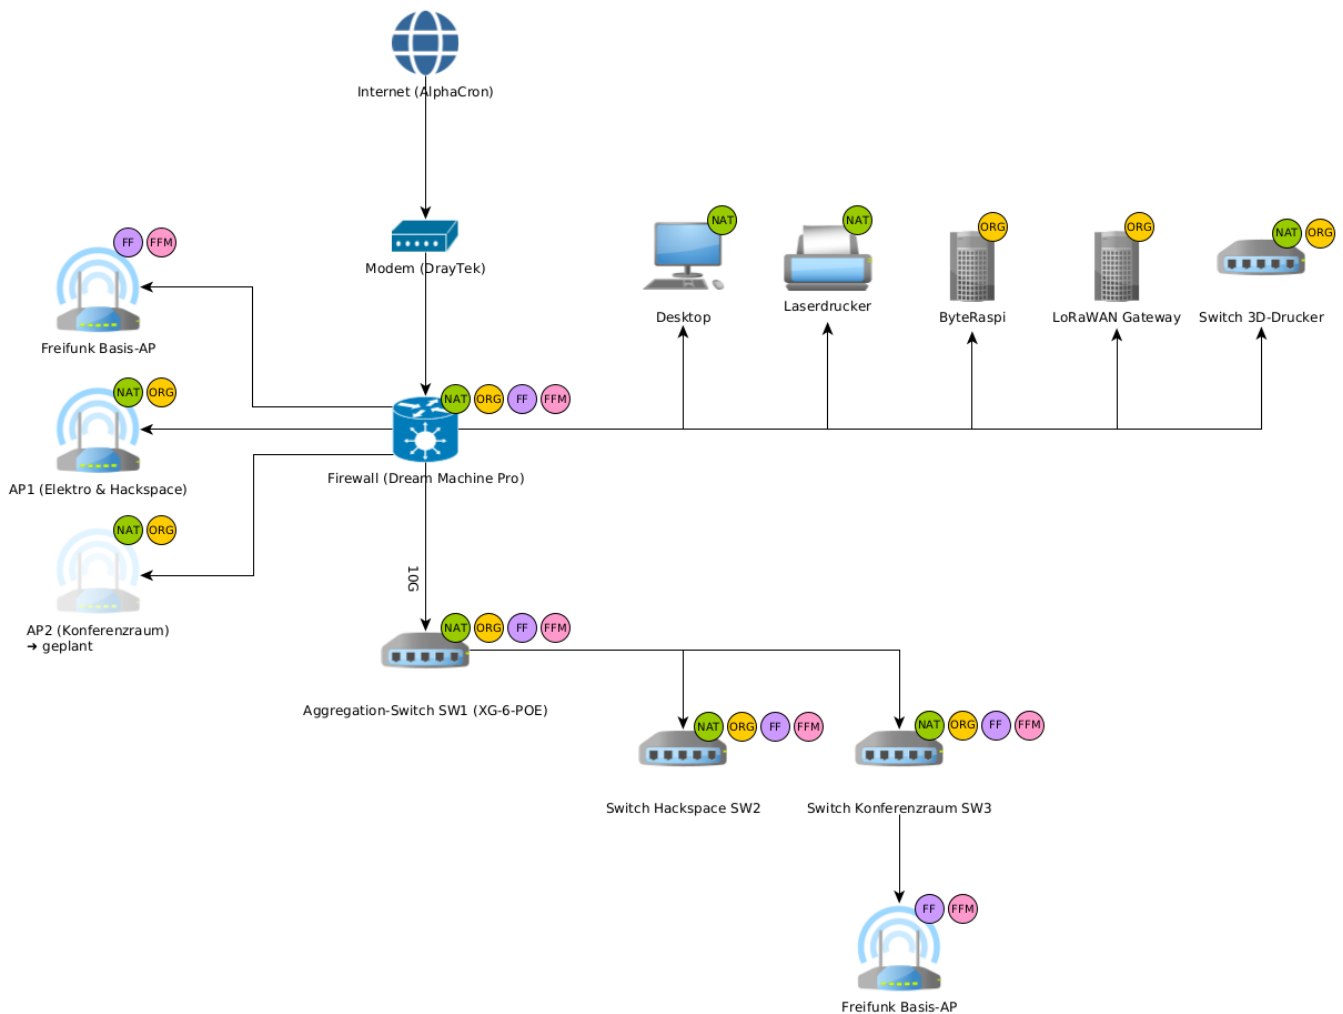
Internet (AlphaCron)

Modem (DrayTek)

NAT

Desktop

NAT

Laserdrucker

ORG

ByteRaspi

ORG

LoRaWAN Gateway

NAT ORG

Switch 3D-Drucker

FF FFM

Freifunk Basis-AP

NAT ORG

AP1 (Elektro & Hackspace)

NAT ORG FF FFM

Firewall (Dream Machine Pro)

NAT ORG

AP2 (Konferenzraum)
➜ geplant

10G

NAT ORG FF FFM

Aggregation-Switch SW1 (XG-6-POE)

NAT ORG FF FFM

Switch Hackspace SW2

NAT ORG FF FFM

Switch Konferenzraum SW3

FF FFM

Freifunk Basis-AP